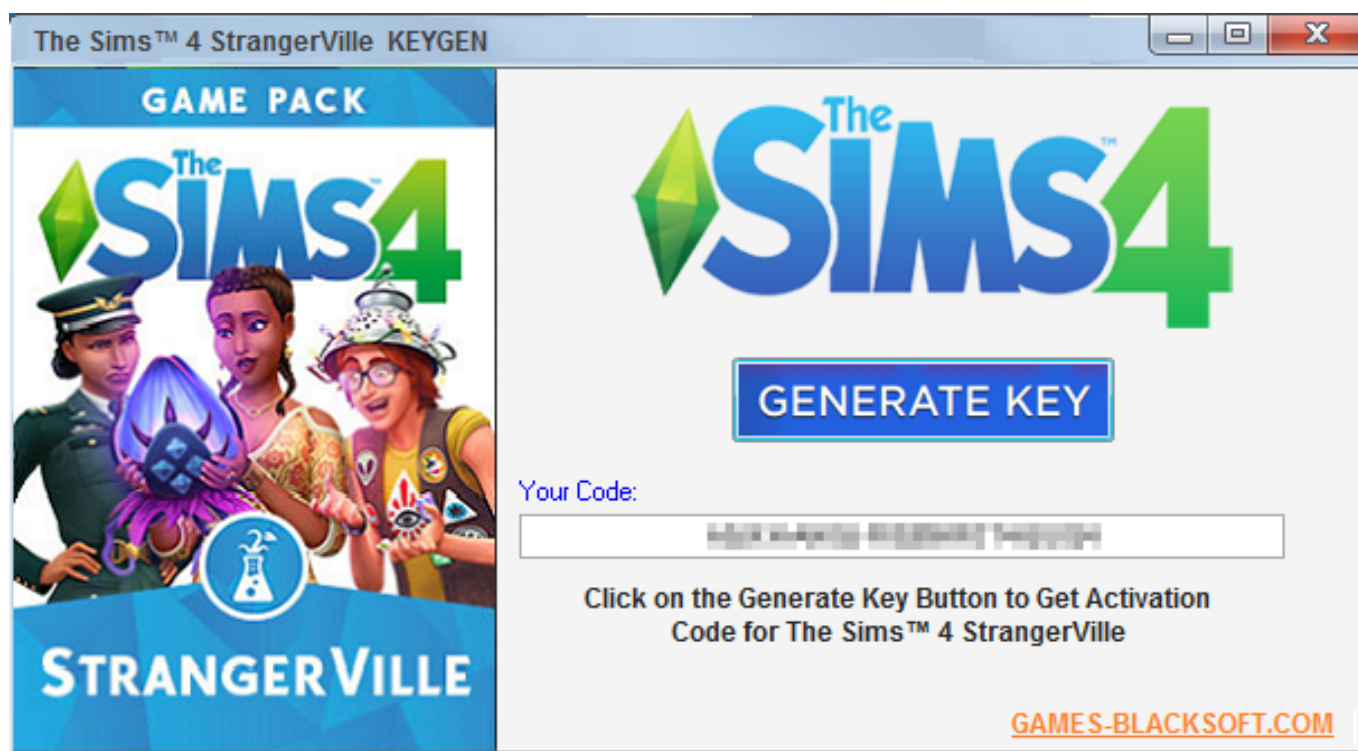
The Sims™ 4 StrangerVille KEYGEN

GAME PACK

The SIMS 4

STRANGERVILLE

The SIMS 4

GENERATE KEY

Your Code:

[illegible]

Click on the Generate Key Button to Get Activation Code for The Sims™ 4 StrangerVille

GAMES-BLACKSOFT.COM